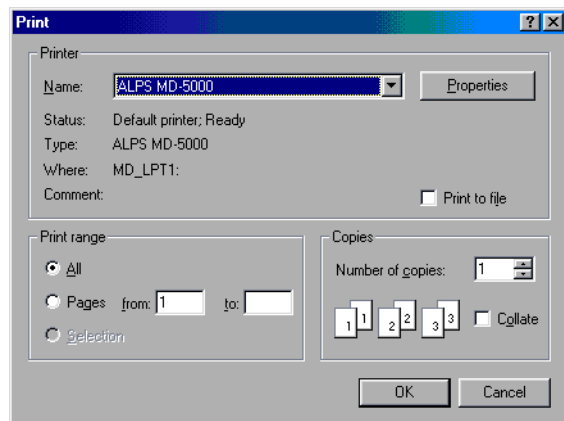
Print

?

X

Printer

Name: ALPS MD-5000

Properties

Status: Default printer; Ready

Type: ALPS MD-5000

Where: MD_LPT1:

Comment:

Print to file

Print range

All

Pages from: 1 to:

Selection

Copies

Number of copies: 1

1 1 2 2 3 3

Collate

OK

Cancel